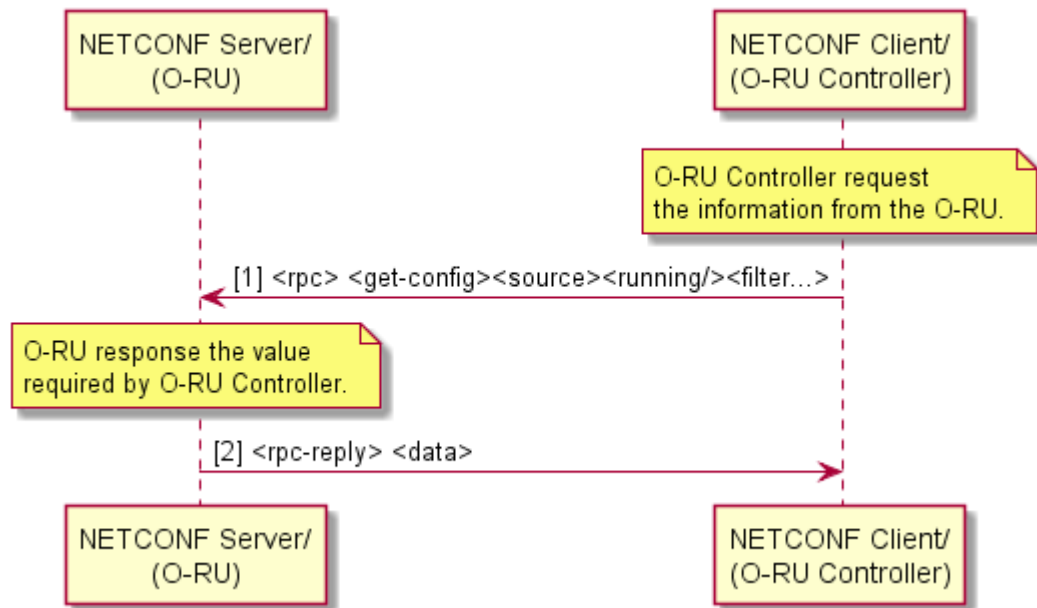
NETCONF Server/
(O-RU)

NETCONF Client/
(O-RU Controller)

O-RU Controller request
the information from the O-RU.

[1] <rpc> <get-config><source><running/><filter...>

O-RU response the value
required by O-RU Controller.

[2] <rpc-reply> <data>

NETCONF Server/
(O-RU)

NETCONF Client/
(O-RU Controller)